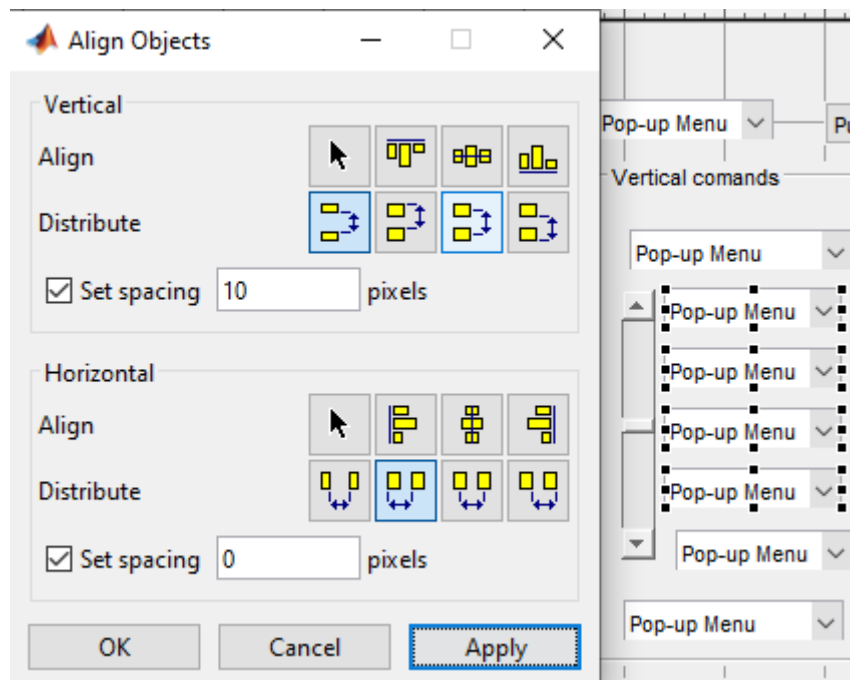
Align Objects

Vertical

Align

Distribute

Set spacing 10 pixels

Horizontal

Align

Distribute

Set spacing 0 pixels

OK Cancel Apply

Pop-up Menu

P

Vertical comands

Pop-up Menu

Pop-up Menu

Pop-up Menu

Pop-up Menu

Pop-up Menu

Pop-up Menu

Pop-up Menu